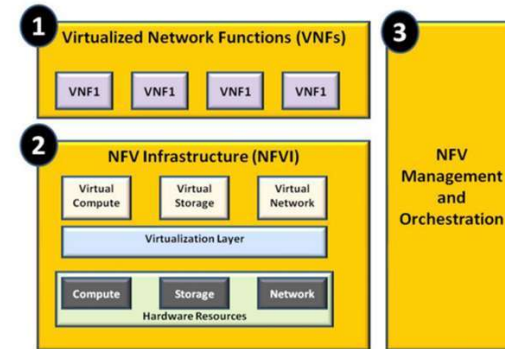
1
Virtualized Network Functions (VNFs)
VNF1 VNF1 VNF1 VNF1

2
NFV Infrastructure (NFVI)
Virtual Compute
Virtual Storage
Virtual Network
Virtualization Layer
Compute
Storage
Network
Hardware Resources

3
NFV Management and Orchestration